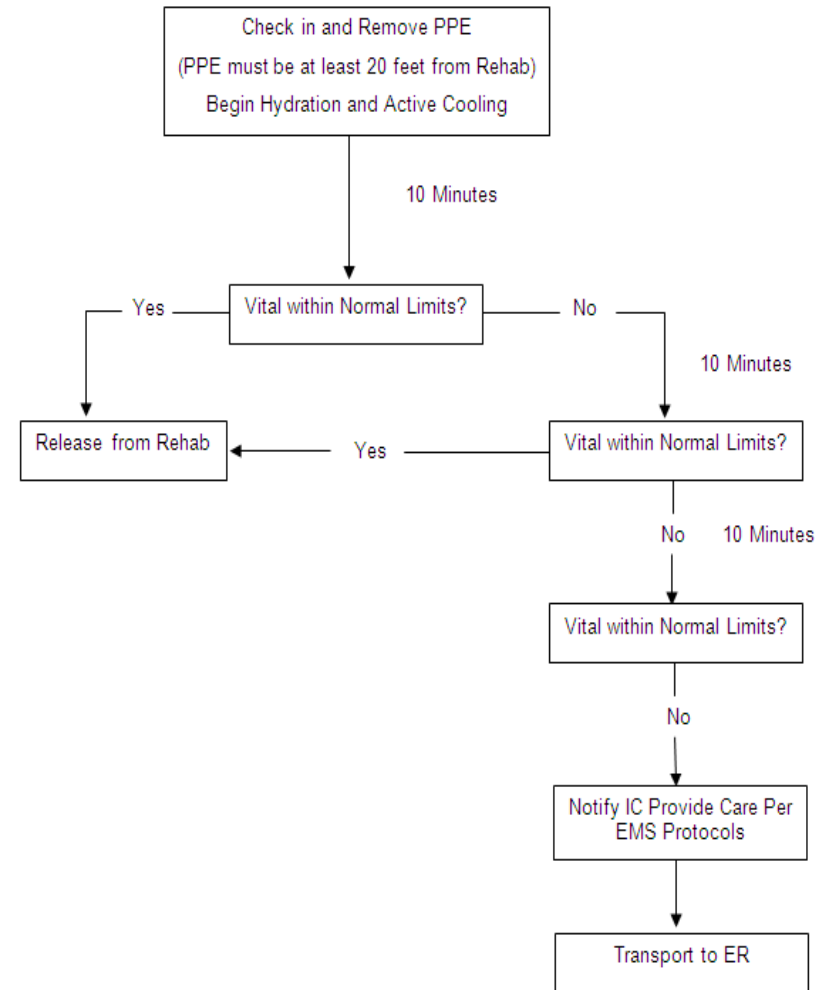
Check in and Remove PPE
(PPE must be at least 20 feet from Rehab)
Begin Hydration and Active Cooling

10 Minutes

Yes

Vital within Normal Limits?

No

10 Minutes

Release from Rehab

Yes

Vital within Normal Limits?

No

10 Minutes

Vital within Normal Limits?

No

Notify IC Provide Care Per EMS Protocols

Transport to ER